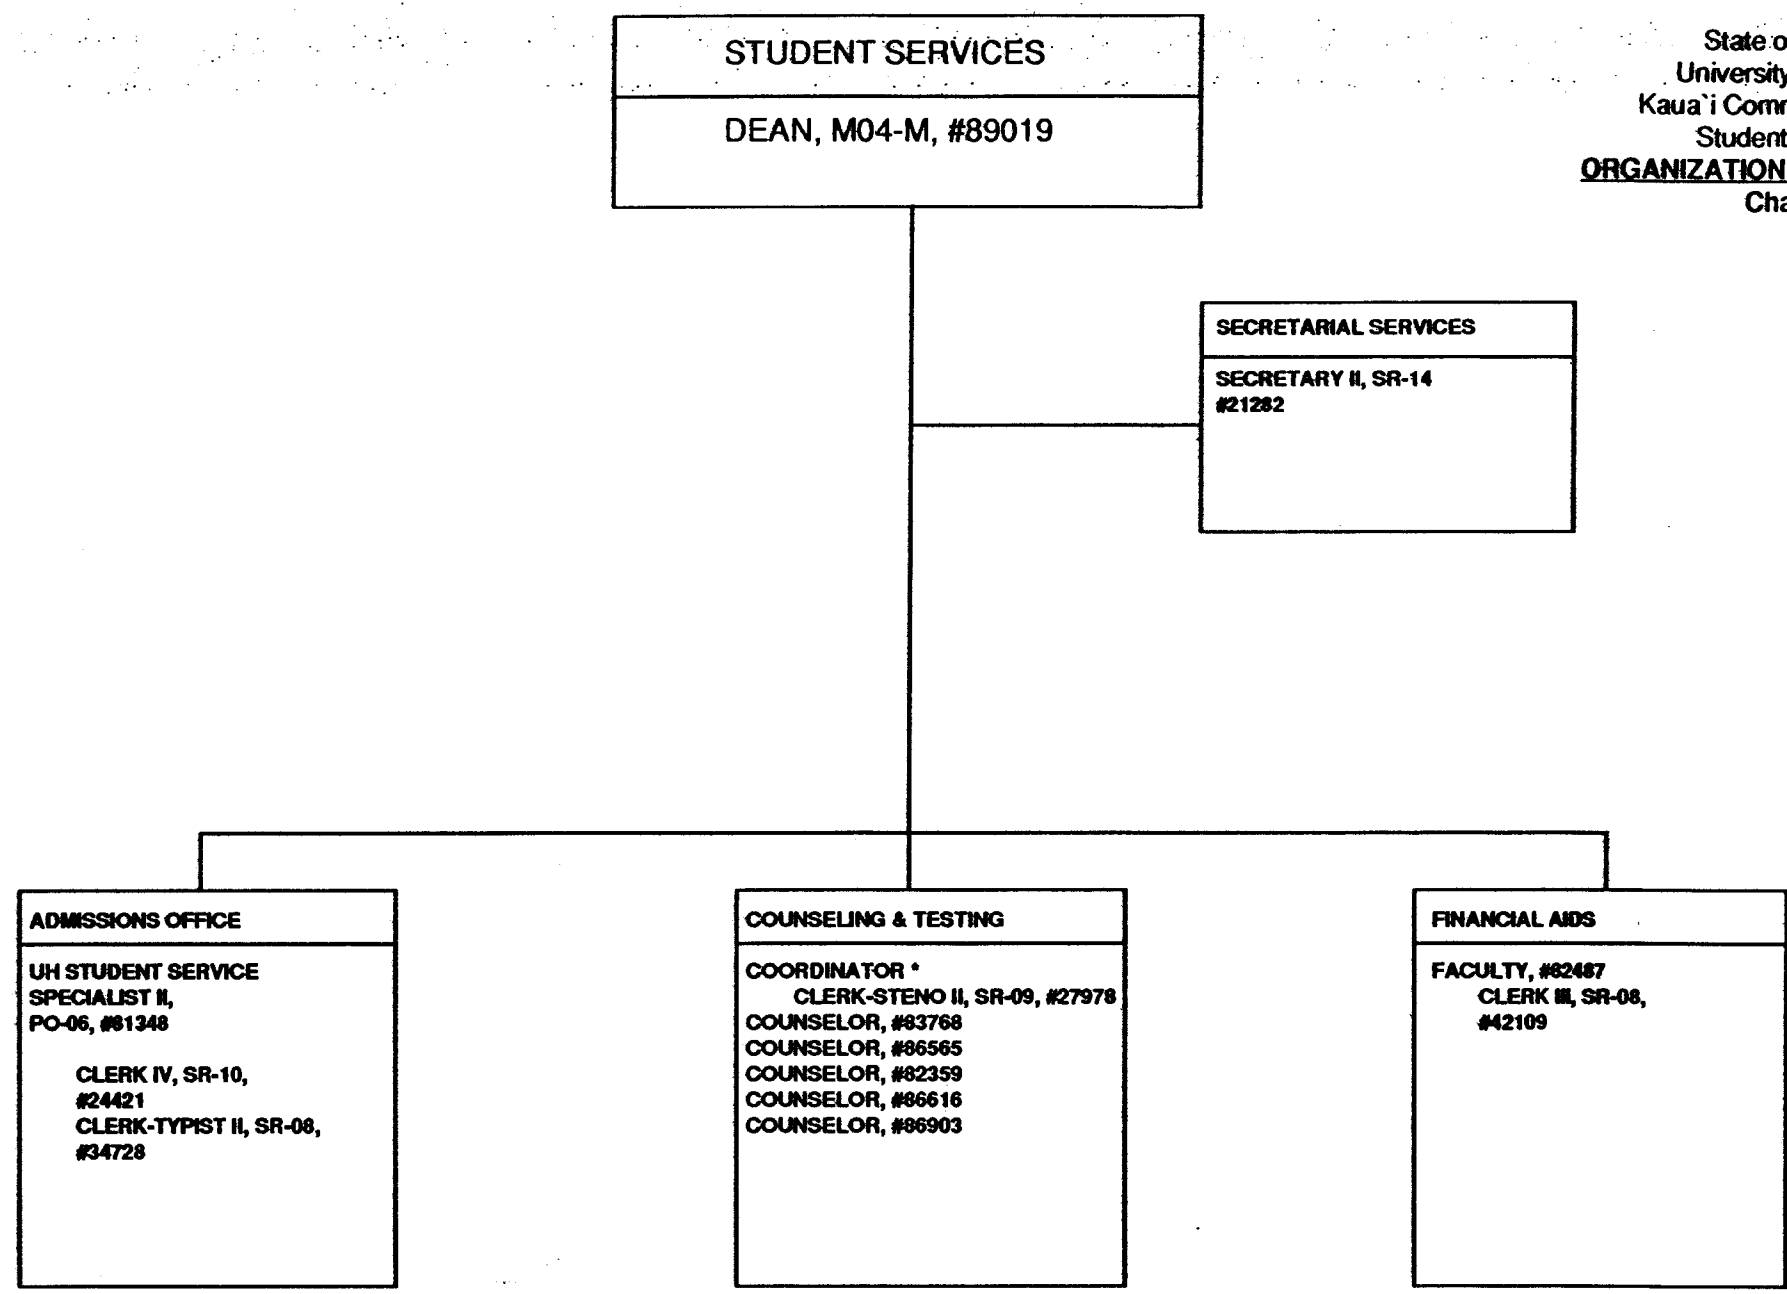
State o
University
Kaua`i Comm
Student
ORGANIZATION
Cha

STUDENT SERVICES

DEAN, M04-M, #89019

SECRETARIAL SERVICES

SECRETARY II, SR-14
#21282

ADMISSIONS OFFICE

UH STUDENT SERVICE SPECIALIST II, PO-06, #81348

CLERK IV, SR-10, #24421
CLERK-TYPIST II, SR-08, #34728

COUNSELING & TESTING

COORDINATOR *
CLERK-STENO II, SR-09, #27978
COUNSELOR, #83768
COUNSELOR, #86565
COUNSELOR, #82359
COUNSELOR, #86616
COUNSELOR, #86903

FINANCIAL AIDS

FACULTY, #82487
CLERK III, SR-08, #42109